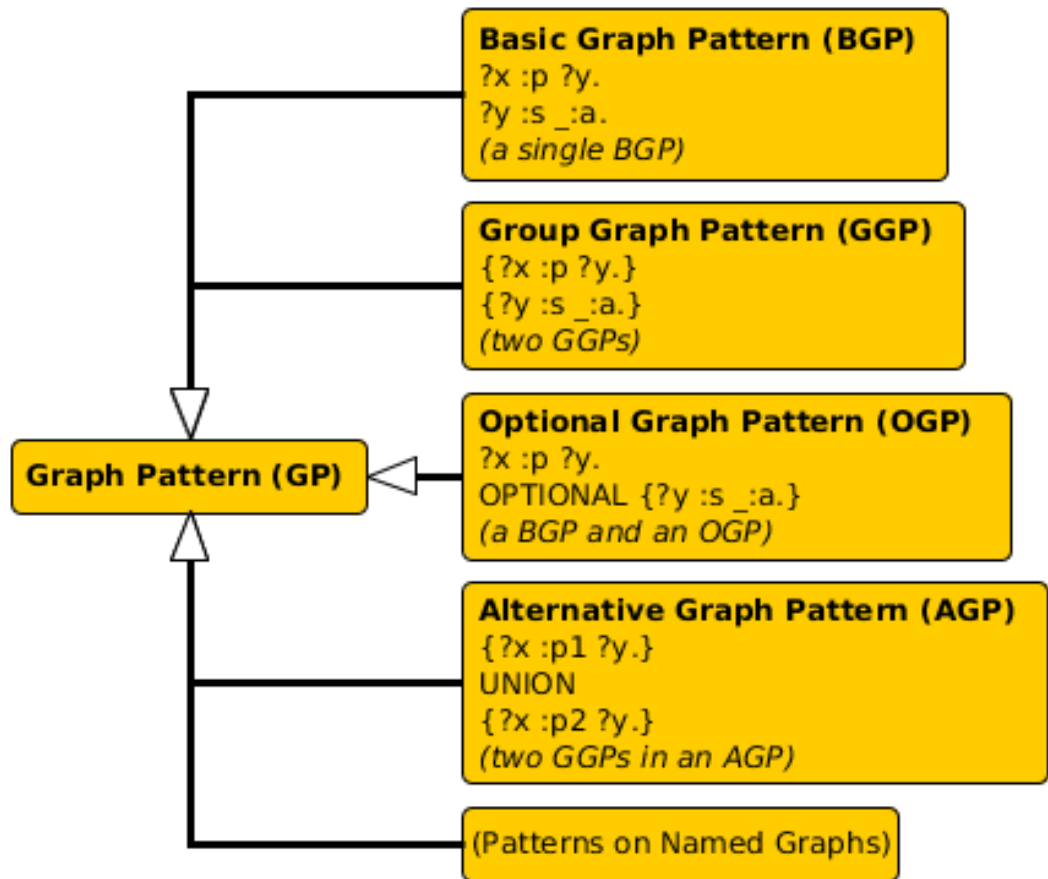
Basic Graph Pattern (BGP)
?x :p ?y.
?y :s _:a.
(a single BGP)

Group Graph Pattern (GGP)
{?x :p ?y.}
{?y :s _:a.}
(two GGPs)

Graph Pattern (GP)

Optional Graph Pattern (OGP)
?x :p ?y.
OPTIONAL {?y :s _:a.}
(a BGP and an OGP)

Alternative Graph Pattern (AGP)
{?x :p1 ?y.}
UNION
{?x :p2 ?y.}
(two GGPs in an AGP)

(Patterns on Named Graphs)